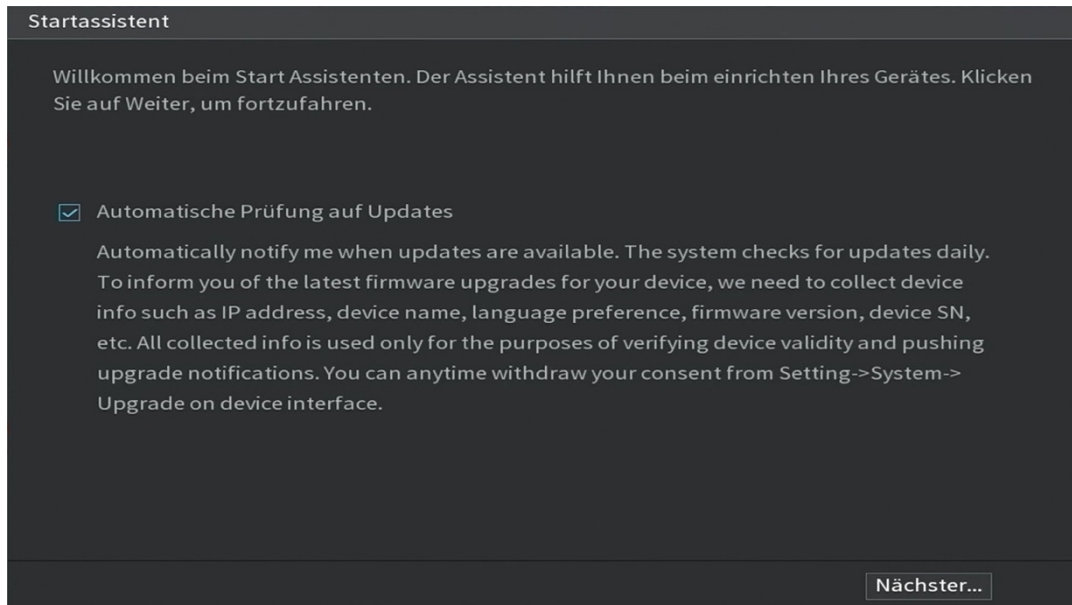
Startassistent

Willkommen beim Start Assistenten. Der Assistent hilft Ihnen beim einrichten Ihres Gerätes. Klicken Sie auf Weiter, um fortzufahren.

Automatische Prüfung auf Updates

Automatically notify me when updates are available. The system checks for updates daily. To inform you of the latest firmware upgrades for your device, we need to collect device info such as IP address, device name, language preference, firmware version, device SN, etc. All collected info is used only for the purposes of verifying device validity and pushing upgrade notifications. You can anytime withdraw your consent from Setting->System-> Upgrade on device interface.

Nächster...